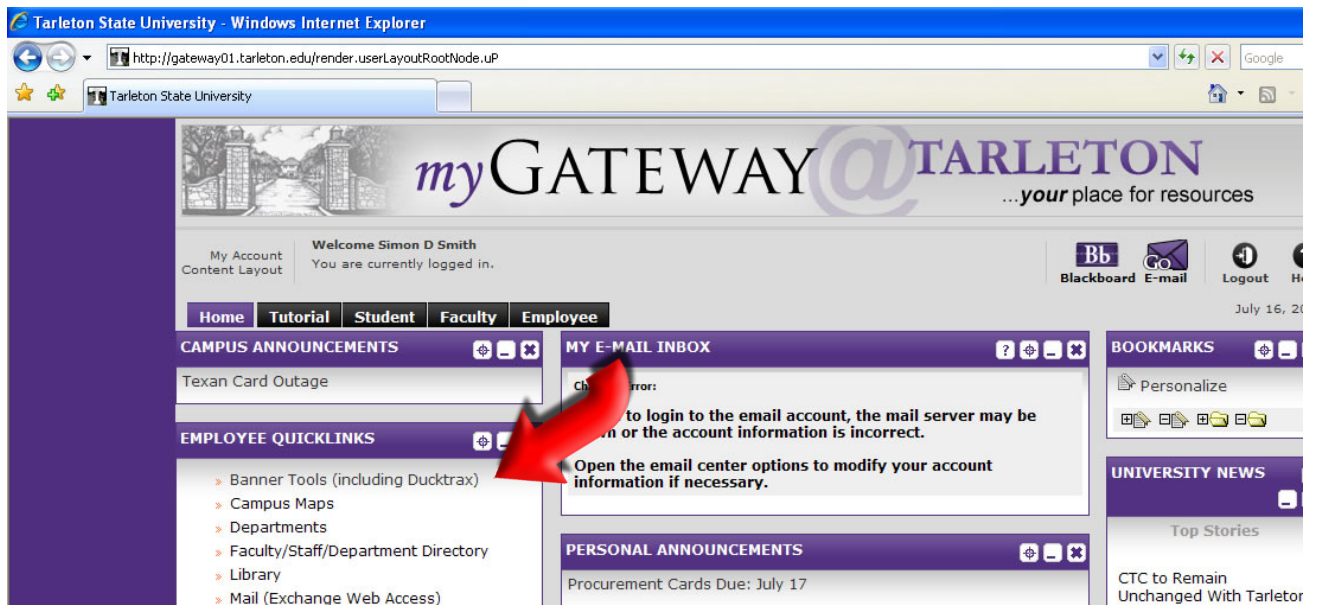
Tarleton State University - Windows Internet Explorer

http://gateway01.tarleton.edu/render.userLayoutRootNode.uP

Google

Tarleton State University

myGATEWAY@TARLETON
...your place for resources

My Account
Content Layout

Welcome Simon D Smith
You are currently logged in.

Bb Blackboard
Go E-mail
Logout
He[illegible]

Home | Tutorial | Student | Faculty | Employee

July 16, 20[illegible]

CAMPUS ANNOUNCEMENTS

Texan Card Outage

EMPLOYEE QUICKLINKS

» Banner Tools (including Ducktrax)
» Campus Maps
» Departments
» Faculty/Staff/Department Directory
» Library
» Mail (Exchange Web Access)

MY E-MAIL INBOX

Ch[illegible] rror:

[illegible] to login to the email account, the mail server may be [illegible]n or the account information is incorrect.

Open the email center options to modify your account information if necessary.

PERSONAL ANNOUNCEMENTS

Procurement Cards Due: July 17

BOOKMARKS

Personalize

UNIVERSITY NEWS

Top Stories

CTC to Remain Unchanged With Tarleto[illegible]